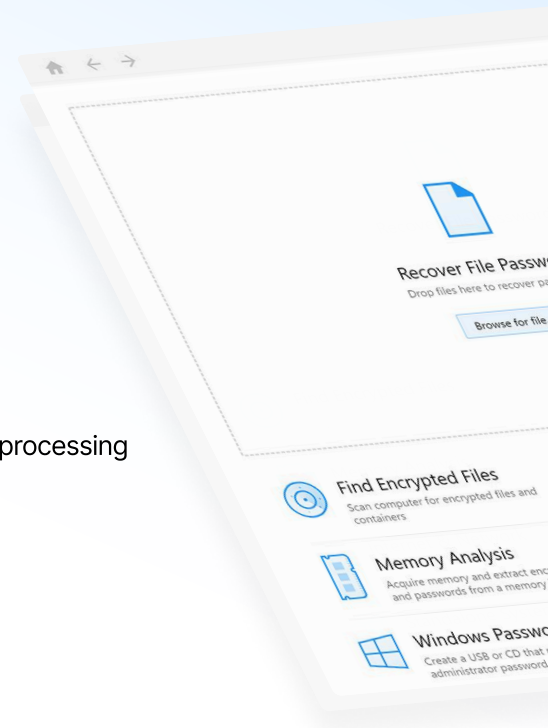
processing

Recover File Passw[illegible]
Drop files here to recover pa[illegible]
Browse for file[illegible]

Find Encrypted Files
Scan computer for encrypted files and containers

Memory Analysis
Acquire memory and extract enc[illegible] and passwords from a memory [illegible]

Windows Passwo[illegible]
Create a USB or CD that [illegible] administrator password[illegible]